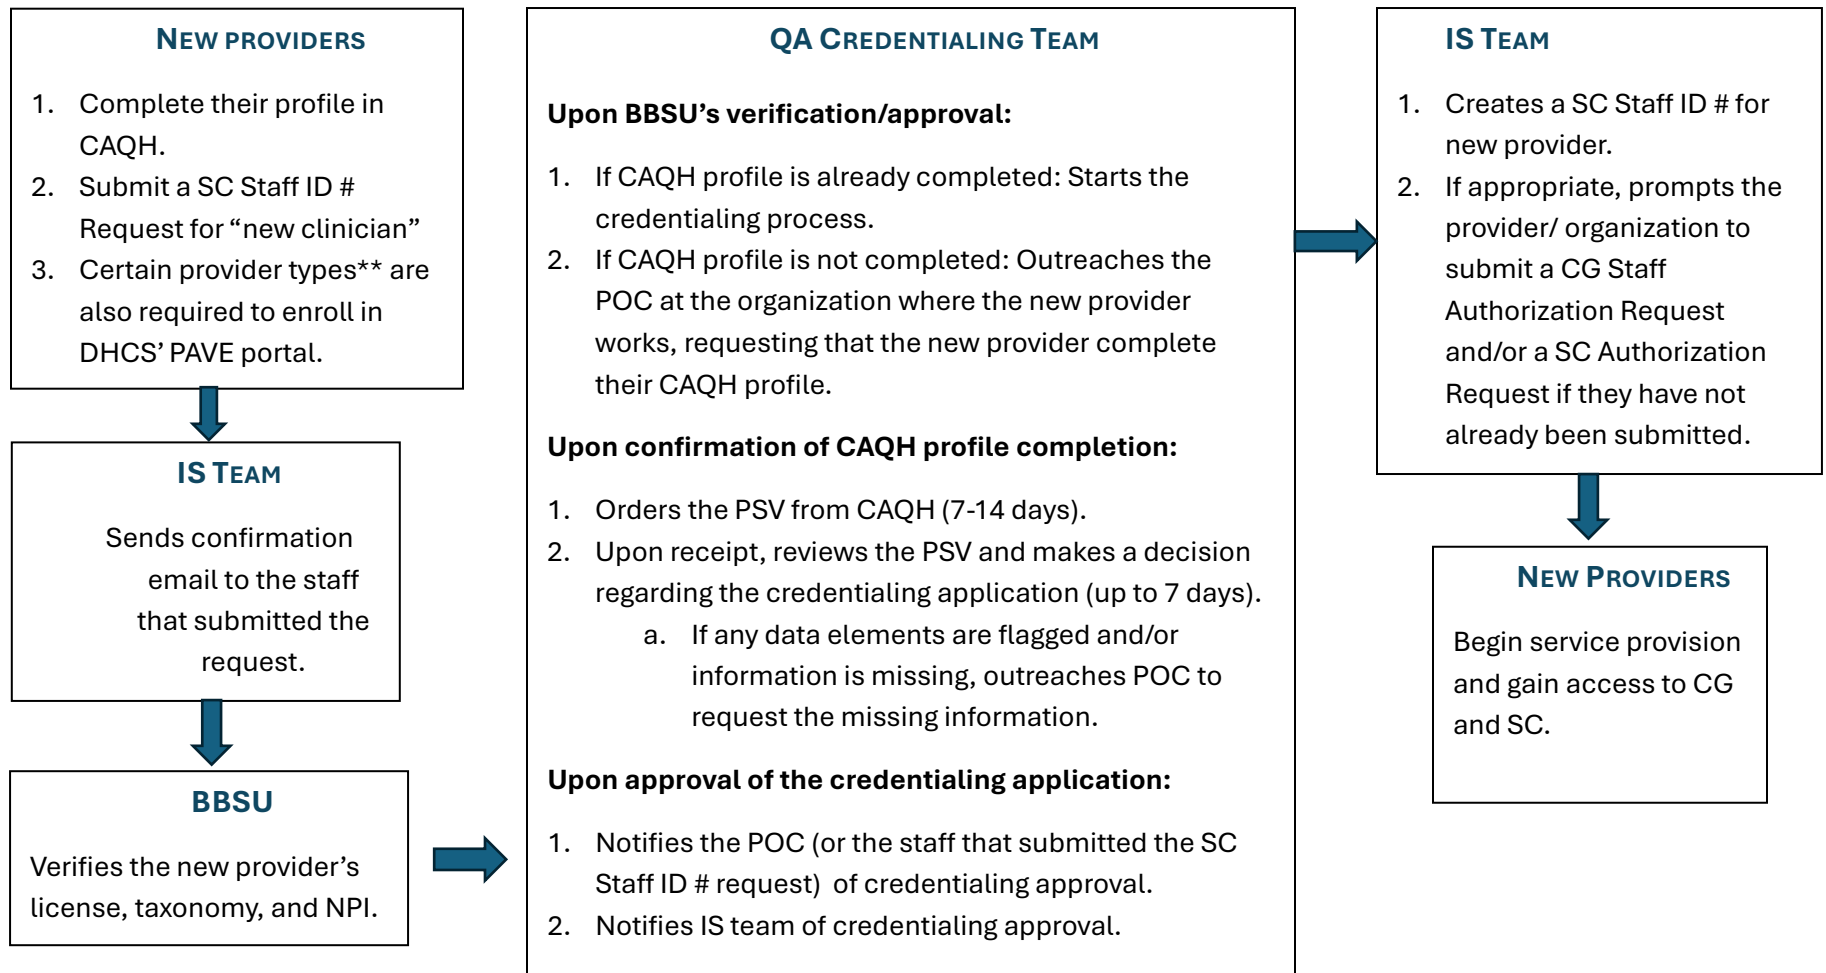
NEW PROVIDERS

1. Complete their profile in CAQH.
2. Submit a SC Staff ID # Request for “new clinician”
3. Certain provider types** are also required to enroll in DHCS’ PAVE portal.

IS TEAM

Sends confirmation email to the staff that submitted the request.

BBSU

Verifies the new provider’s license, taxonomy, and NPI.

QA CREDENTIALING TEAM

Upon BBSU’s verification/approval:

1. If CAQH profile is already completed: Starts the credentialing process.
2. If CAQH profile is not completed: Outreaches the POC at the organization where the new provider works, requesting that the new provider complete their CAQH profile.

Upon confirmation of CAQH profile completion:

1. Orders the PSV from CAQH (7-14 days).
2. Upon receipt, reviews the PSV and makes a decision regarding the credentialing application (up to 7 days).
a. If any data elements are flagged and/or information is missing, outreaches POC to request the missing information.

Upon approval of the credentialing application:

1. Notifies the POC (or the staff that submitted the SC Staff ID # request) of credentialing approval.
2. Notifies IS team of credentialing approval.

IS TEAM

1. Creates a SC Staff ID # for new provider.
2. If appropriate, prompts the provider/ organization to submit a CG Staff Authorization Request and/or a SC Authorization Request if they have not already been submitted.

NEW PROVIDERS

Begin service provision and gain access to CG and SC.